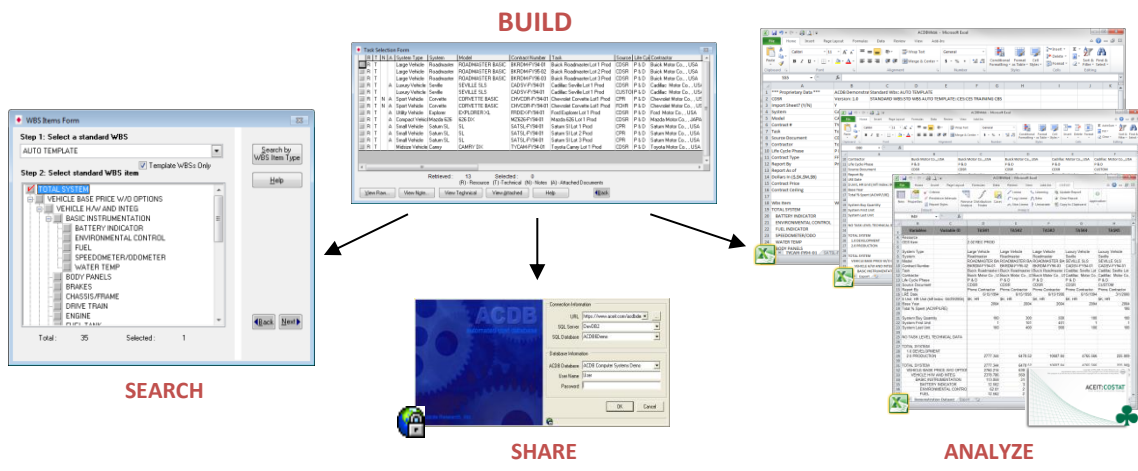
BUILD

Task Selection Form

| | | | System Type | System | Model | Contract Number | Task | Source | Life Cy | Contractor |
|---|---|---|---|---|---|---|---|---|---|---|
| R | T | | Large Vehicle | Roadmaster | ROADMASTER BASIC | BKRDM-FY94-01 | Buick Roadmaster Lot 1 Prod | CDSR | P & D | Buick Motor Co., USA |
| R | T | | Large Vehicle | Roadmaster | ROADMASTER BASIC | BKRDM-FY95-02 | Buick Roadmaster Lot 2 Prod | CDSR | P & D | Buick Motor Co., USA |
| R | T | | Large Vehicle | Roadmaster | ROADMASTER BASIC | BKRDM-FY96-03 | Buick Roadmaster Lot 3 Prod | CDSR | P & D | Buick Motor Co., USA |
| R | T | A | Luxury Vehicle | Seville | SEVILLE SLS | CADSV-FY94-01 | Cadillac Seville Lot 1 Prod | CDSR | P & D | Cadillac Motor Co., USA |
| R | T | A | Luxury Vehicle | Seville | SEVILLE SLS | CADSV-FY94-01 | Cadillac Seville Lot 1 Prod | CUSTOM | P & D | Cadillac Motor Co., USA |
| R | T | A | Sport Vehicle | Corvette | CORVETTE BASIC | CHVCOR-FY94-01 | Chevrolet Corvette Lot 1 Prod | CPRI | P & D | Chevrolet Motor Co., USA |
| R | T | N | Sport Vehicle | Corvette | CORVETTE BASIC | CHVCOR-FY94-01 | Chevrolet Corvette Lot1 Prod | FCHR | P & D | Chevrolet Motor Co., USA |
| R | T | A | Utility Vehicle | Explorer | EXPLORER XL | FRDEX-FY94-01 | Ford Explorer Lot 1 Prod | CDSR | P & D | Ford Motor Co., USA |
| R | T | | Compact Vehicle | Mazda 626 | 626 DX | MZ626-FY94-01 | Mazda 626 Lot 1 Prod | CDSR | P & D | Mazda Motor Co., JAPAN |
| R | T | A | Small Vehicle | Saturn SL | SL | SATSL-FY94-01 | Saturn SI Lot 1 Prod | CPRI | P & D | Saturn Motor Co., USA |
| R | T | A | Small Vehicle | Saturn SL | SL | SATSL-FY95-02 | Saturn SI Lot 2 Prod | CPRI | P & D | Saturn Motor Co., USA |
| R | T | A | Small Vehicle | Saturn SL | SL | SATSL-FY96-03 | Saturn SI Lot 3 Prod | CPRI | P & D | Saturn Motor Co., USA |
| R | T | | Midsize Vehicle | Camry | CAMRY DX | TYCAM-FY94-01 | Toyota Camry Lot 1 Prod | CDSR | P & D | Toyota Motor Co., USA |

Retrieved: 13 Selected: 0
(R) - Resource (T) - Technical (N) - Notes (A) - Attached Documents
View Raw... View Norm... View Technical... View Attached... Help Back

WBS Items Form
Step 1: Select a standard WBS
AUTO TEMPLATE
Template WBSs Only
Search by WBS Item Type
Step 2: Select standard WBS item
Help
TOTAL SYSTEM
VEHICLE BASE PRICE W/O OPTIONS
VEHICLE H/W AND INTEG
BASIC INSTRUMENTATION
BATTERY INDICATOR
ENVIRONMENTAL CONTROL
FUEL
SPEEDOMETER/ODOMETER
WATER TEMP
BODY PANELS
BRAKES
CHASSIS/FRAME
DRIVE TRAIN
ENGINE
FUEL TANK
Back Next
Total: 35 Selected: 1

SEARCH

ACDB
Connection Information
URL https://www.aceit.com/acdb
SQL Server Dev0B2
SQL Database ACDBDemo
Database Information
ACDB Database ACDB Computer Systems Demo
User Name User
Password
OK Cancel

SHARE

ACDBWBS - Microsoft Excel
*** Proprietary Data *** ACDB Demonstration Standard WBS: AUTO TEMPLATE
CDRR Version 1.0
System
Model
Contract #
Task
Source Document
Contractor
Life Cycle Phase
Contract Type
Report By
Report As of
Dollars in (K,$M,$B)
Contract Price
Contract Ceiling
WBS Item
TOTAL SYSTEM
BATTERY INDICATOR
ENVIRONMENTAL CONTROL
FUEL INDICATOR
SPEEDOMETER/ODO
WATER TEMP
BODY PANELS

ANALYZE

ACEIT COSTAT